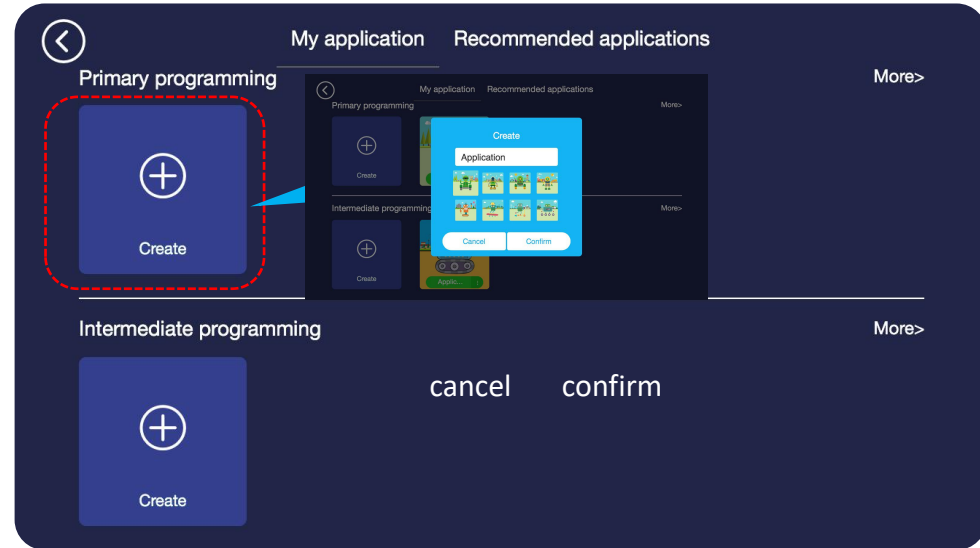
My application Recommended applications

Primary programming

More>

Create

My application Recommended applications

Primary programming

More>

Create

Create

Application

Intermediate programming

More>

Create

Cancel Confirm

Applic...

Intermediate programming

More>

Create

cancel confirm